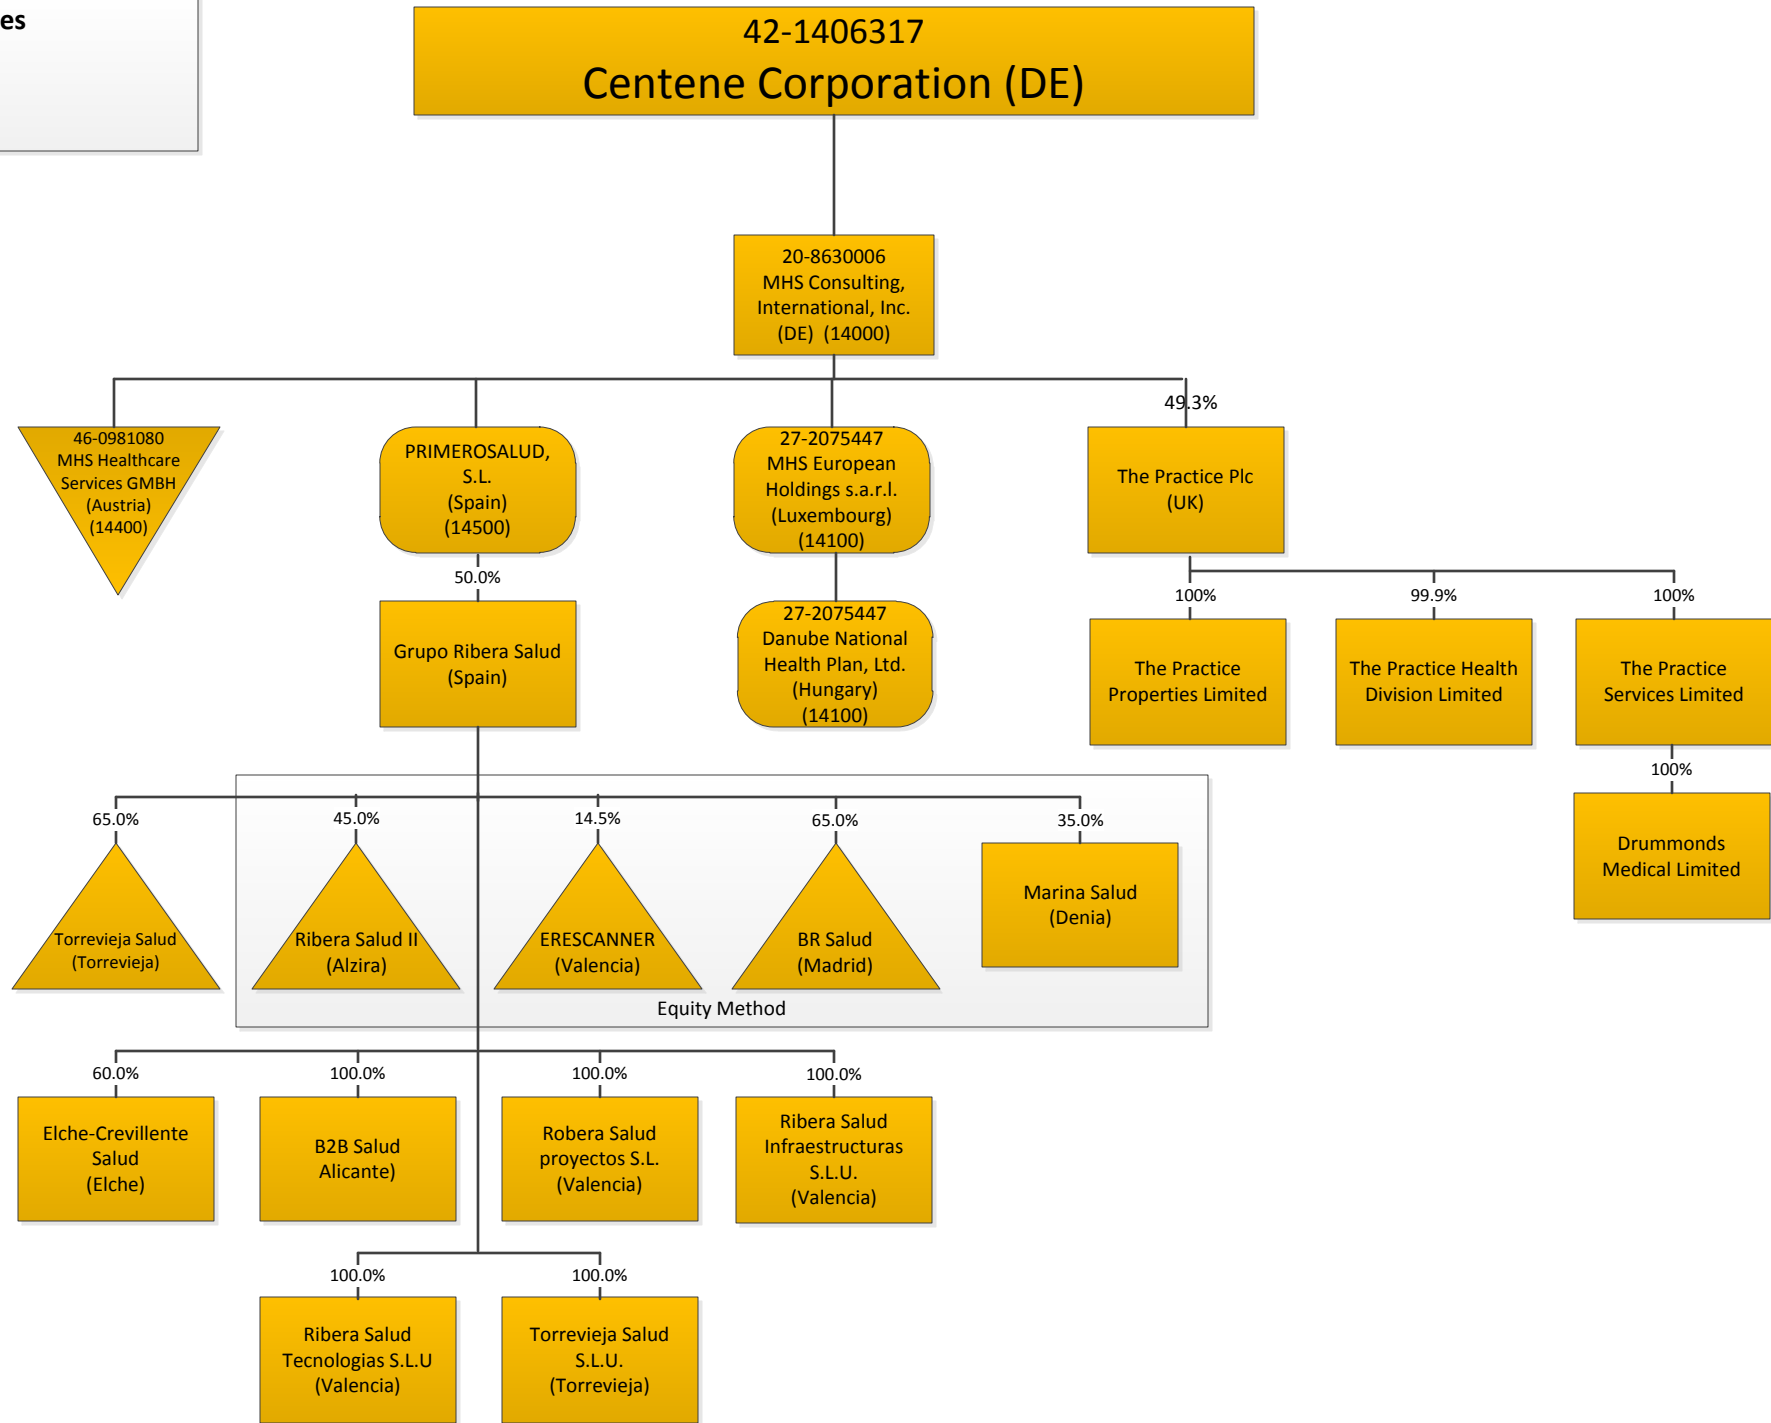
es

42-1406317
Centene Corporation (DE)

20-8630006
MHS Consulting, International, Inc.
(DE) (14000)

46-0981080
MHS Healthcare Services GMBH
(Austria)
(14400)

PRIMEROSALUD, S.L.
(Spain)
(14500)

50.0%

Grupo Ribera Salud
(Spain)

27-2075447
MHS European Holdings s.a.r.l.
(Luxembourg)
(14100)

27-2075447
Danube National Health Plan, Ltd.
(Hungary)
(14100)

49.3%

The Practice Plc
(UK)

100%

The Practice Properties Limited

99.9%

The Practice Health Division Limited

100%

The Practice Services Limited

100%

Drummonds Medical Limited

65.0%

Torrevieja Salud
(Torrevieja)

45.0%

Ribera Salud II
(Alzira)

14.5%

ERESCANNER
(Valencia)

65.0%

BR Salud
(Madrid)

35.0%

Marina Salud
(Denia)

Equity Method

60.0%

Elche-Crevillente Salud
(Elche)

100.0%

B2B Salud
Alicante)

100.0%

Robera Salud proyectos S.L.
(Valencia)

100.0%

Ribera Salud Infraestructuras S.L.U.
(Valencia)

100.0%

Ribera Salud Tecnologias S.L.U
(Valencia)

100.0%

Torrevieja Salud S.L.U.
(Torrevieja)